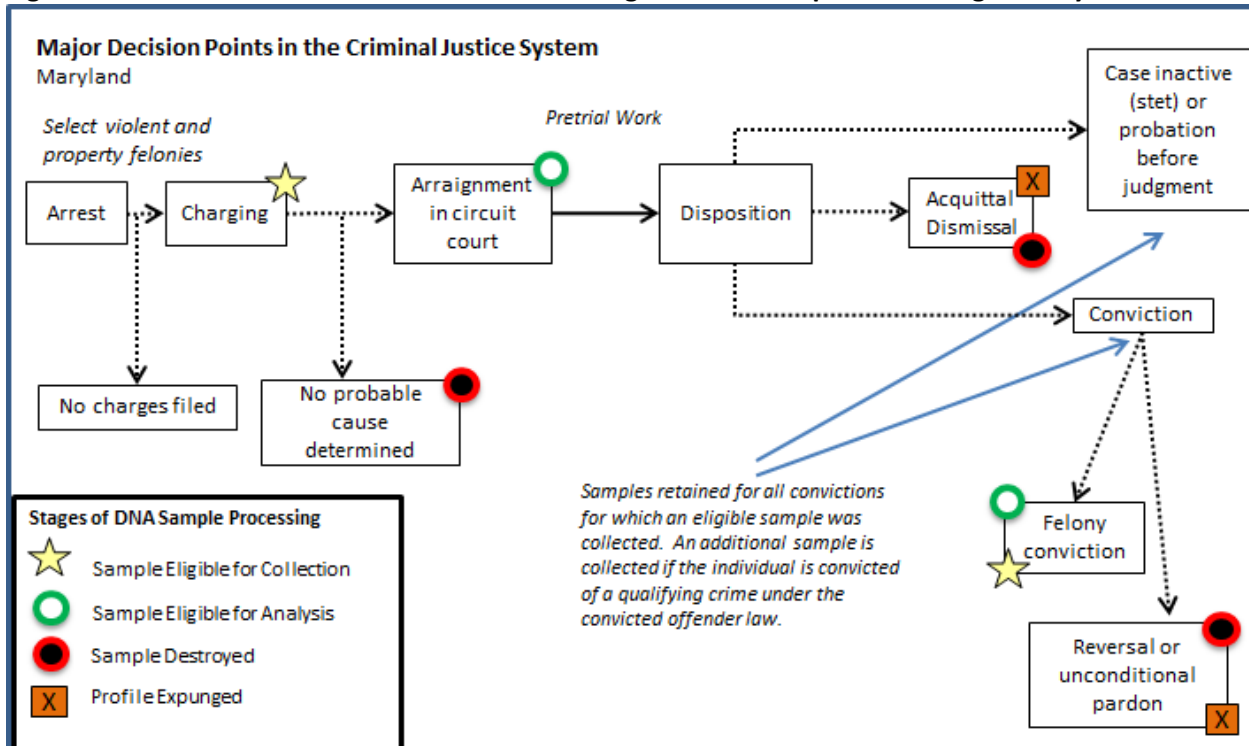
Major Decision Points in the Criminal Justice System
Maryland

Select violent and property felonies

Pretrial Work

Arrest

Charging

Arraignment in circuit court

Disposition

Acquittal Dismissal

X

Case inactive (stet) or probation before judgment

Conviction

No charges filed

No probable cause determined

Samples retained for all convictions for which an eligible sample was collected. An additional sample is collected if the individual is convicted of a qualifying crime under the convicted offender law.

Felony conviction

Reversal or unconditional pardon

X

Stages of DNA Sample Processing

Sample Eligible for Collection

Sample Eligible for Analysis

Sample Destroyed

X Profile Expunged